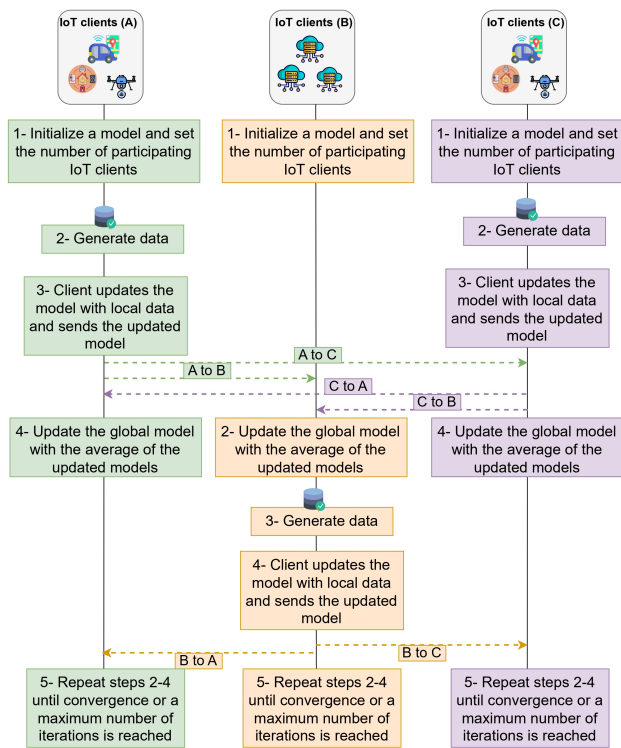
IoT clients (A)

IoT clients (B)

IoT clients (C)

1- Initialize a model and set the number of participating IoT clients

1- Initialize a model and set the number of participating IoT clients

1- Initialize a model and set the number of participating IoT clients

2- Generate data

2- Generate data

3- Client updates the model with local data and sends the updated model

3- Client updates the model with local data and sends the updated model

A to C

A to B

C to A

C to B

4- Update the global model with the average of the updated models

2- Update the global model with the average of the updated models

4- Update the global model with the average of the updated models

3- Generate data

4- Client updates the model with local data and sends the updated model

B to C

B to A

5- Repeat steps 2-4 until convergence or a maximum number of iterations is reached

5- Repeat steps 2-4 until convergence or a maximum number of iterations is reached

5- Repeat steps 2-4 until convergence or a maximum number of iterations is reached